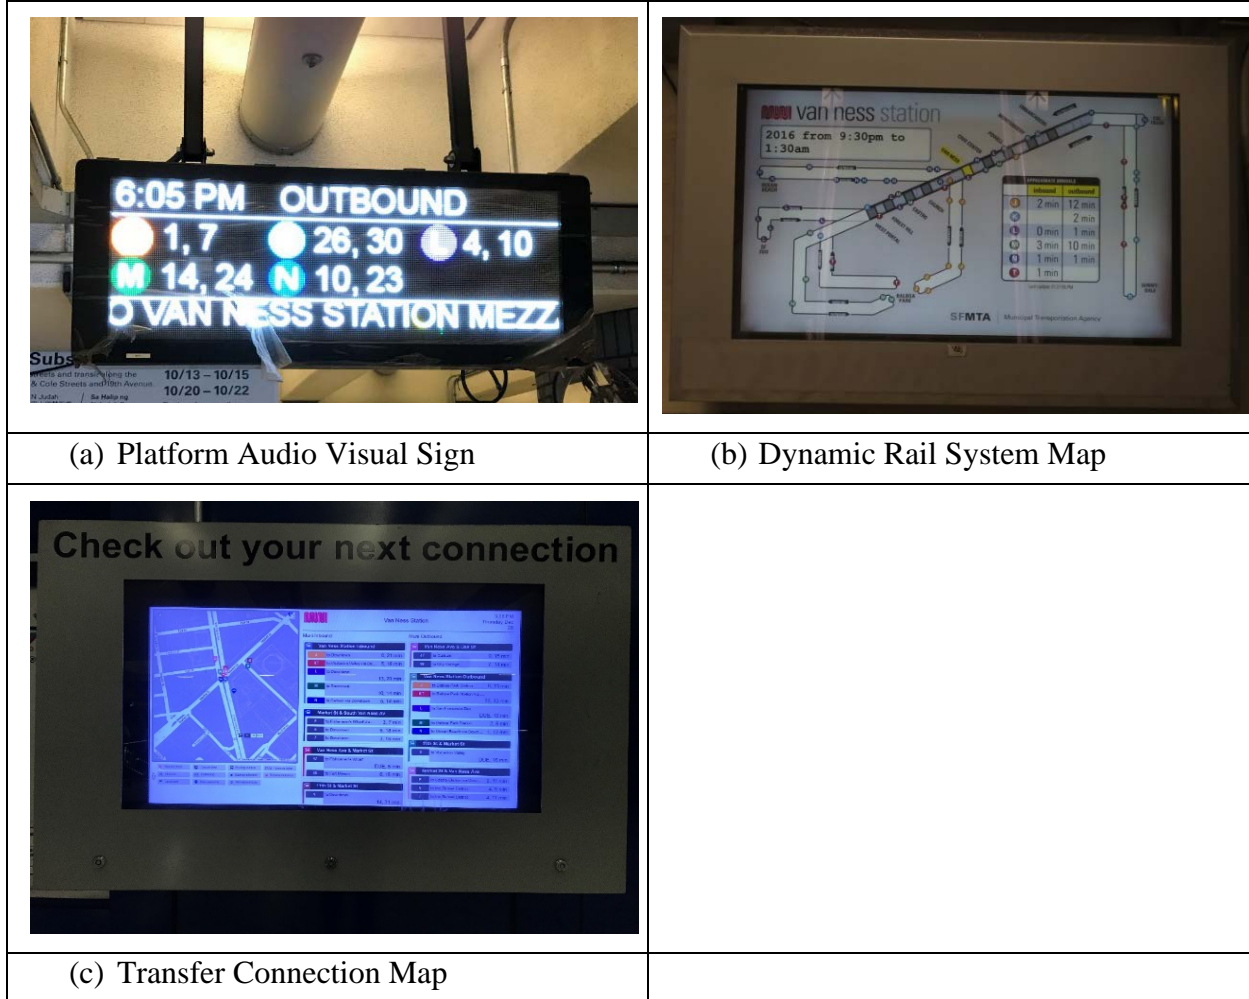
6:05 PM OUTBOUND
1, 7 26, 30 L 4, 10
M 14, 24 N 10, 23
O VAN NESS STATION MEZZ

Subs
10/13 – 10/15
10/20 – 10/22

van ness station
2016 from 9:30pm to 1:30am

| | inbound | outbound |
|---|---|---|
| J | 2 min | 12 min |
| K | | 2 min |
| L | 0 min | 1 min |
| M | 3 min | 10 min |
| N | 1 min | 1 min |
| T | 1 min | |

SFMTA Municipal Transportation Agency

(a) Platform Audio Visual Sign

(b) Dynamic Rail System Map

Check out your next connection

Van Ness Station

(c) Transfer Connection Map